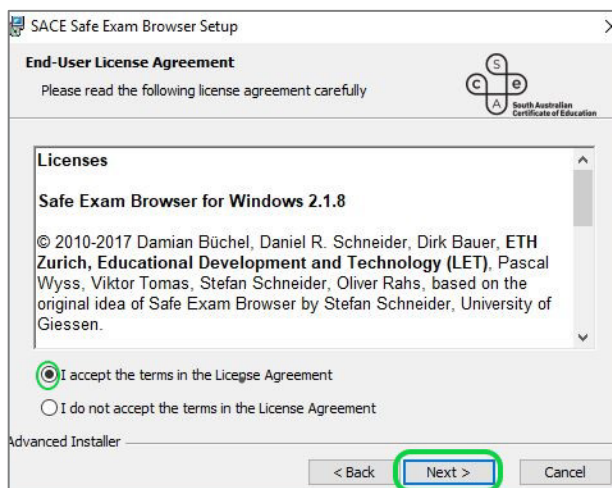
SACE Safe Exam Browser Setup

End-User License Agreement

Please read the following license agreement carefully

S
C e
A
South Australian Certificate of Education

Licenses

Safe Exam Browser for Windows 2.1.8

© 2010-2017 Damian Büchel, Daniel R. Schneider, Dirk Bauer, ETH Zurich, Educational Development and Technology (LET), Pascal Wyss, Viktor Tomas, Stefan Schneider, Oliver Rahs, based on the original idea of Safe Exam Browser by Stefan Schneider, University of Giessen.

I accept the terms in the License Agreement

I do not accept the terms in the License Agreement

Advanced Installer

< Back

Next >

Cancel